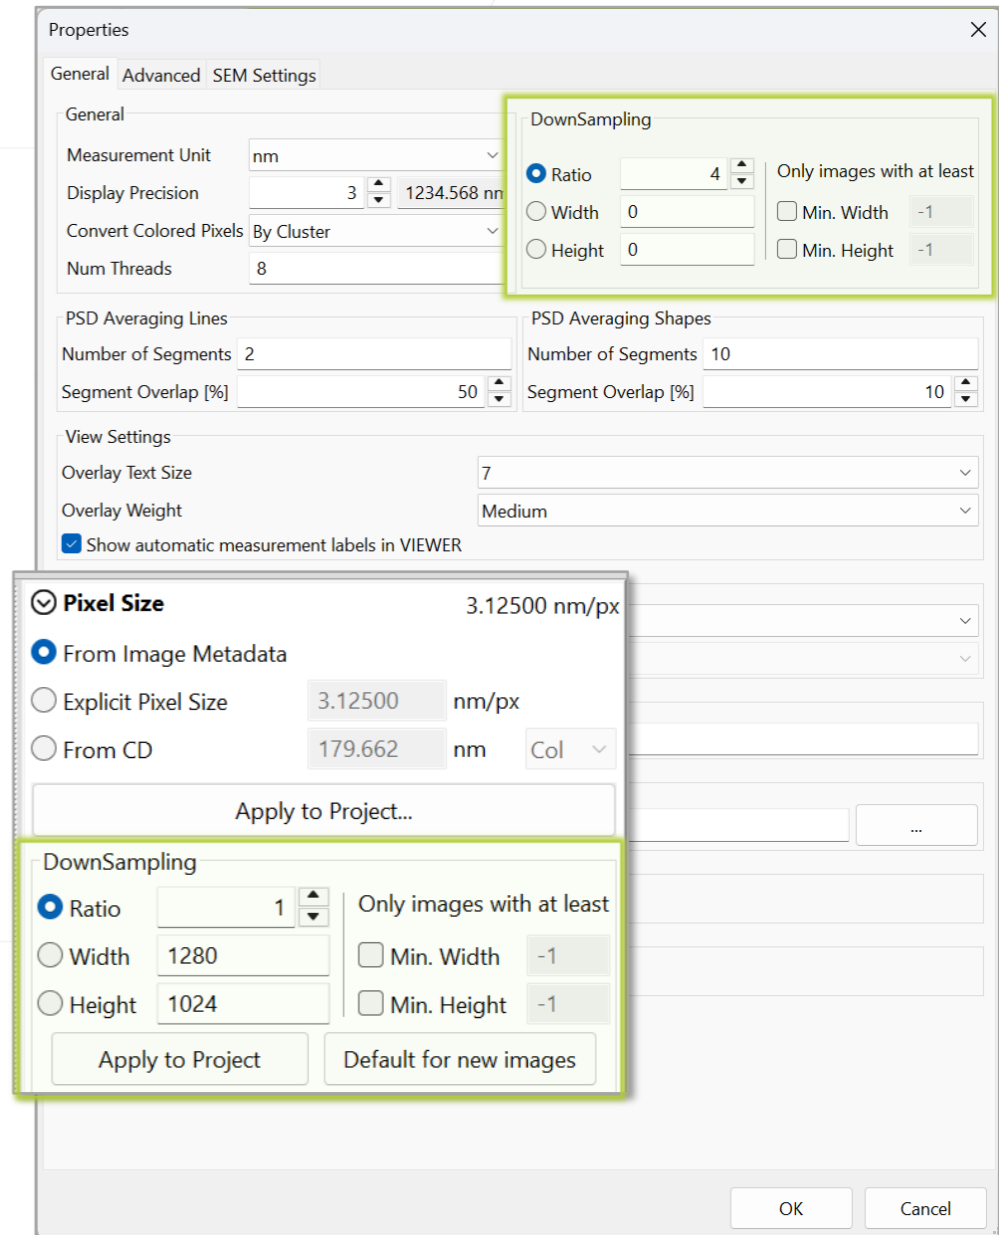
Properties

General Advanced SEM Settings

General

Measurement Unit nm

Display Precision 3 1234.568 nn

Convert Colored Pixels By Cluster

Num Threads 8

DownSampling

Ratio 4

Width 0

Height 0

Only images with at least

Min. Width -1

Min. Height -1

PSD Averaging Lines

Number of Segments 2

Segment Overlap [%] 50

PSD Averaging Shapes

Number of Segments 10

Segment Overlap [%] 10

View Settings

Overlay Text Size 7

Overlay Weight Medium

Show automatic measurement labels in VIEWER

Pixel Size 3.12500 nm/px

From Image Metadata

Explicit Pixel Size 3.12500 nm/px

From CD 179.662 nm Col

Apply to Project...

DownSampling

Ratio 1

Width 1280

Height 1024

Only images with at least

Min. Width -1

Min. Height -1

Apply to Project Default for new images

...

OK Cancel